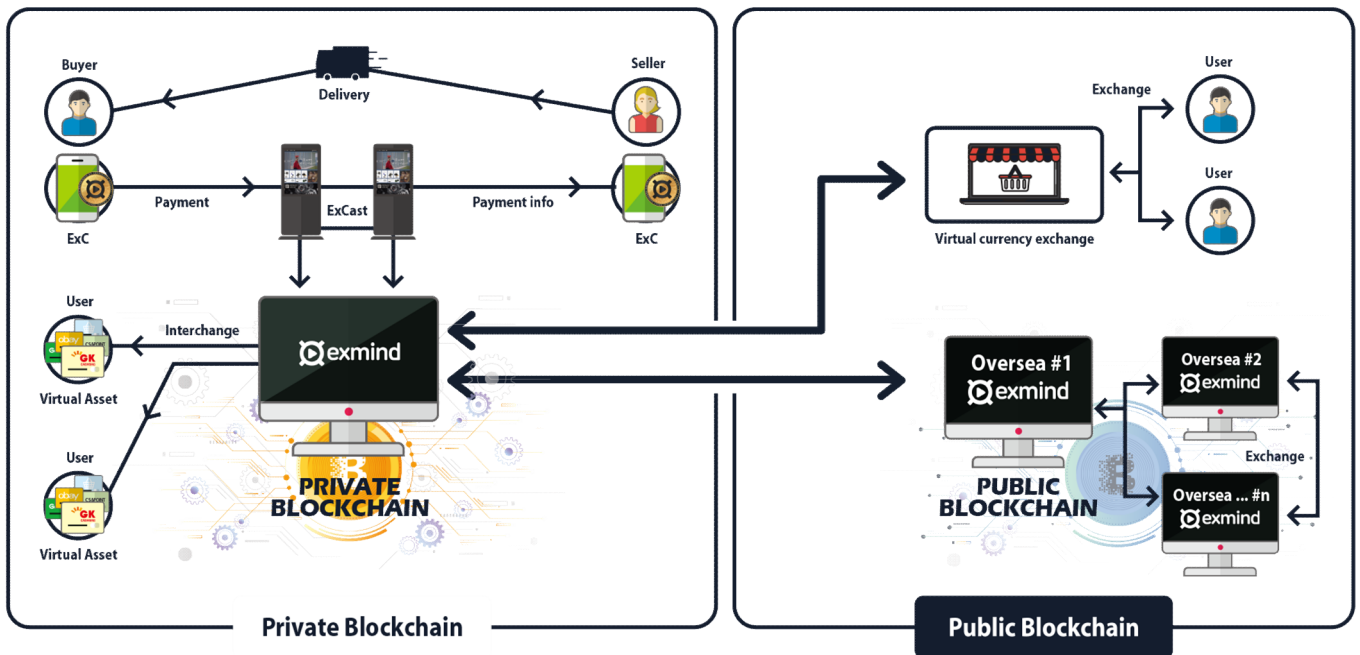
Buyer

Delivery

Seller

Payment

ExCast

Payment info

ExC

ExC

User

Interchange

exmind

Virtual Asset

User

Virtual Asset

PRIVATE BLOCKCHAIN

Private Blockchain

Exchange

User

User

Virtual currency exchange

Oversea #1
exmind

Oversea #2
exmind

Exchange

PUBLIC BLOCKCHAIN

Oversea ... #n
exmind

Public Blockchain